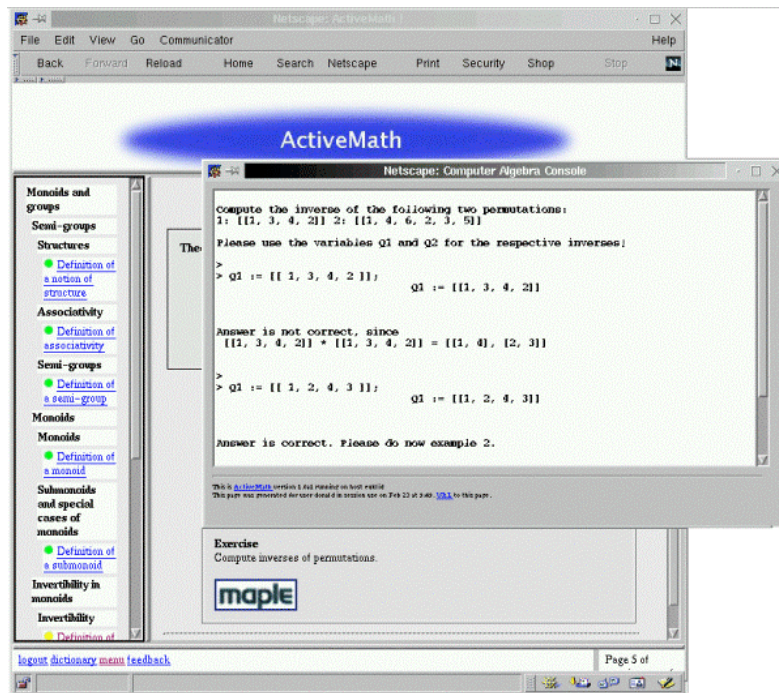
Netscape: ActiveMath

File Edit View Go Communicator Help

Back Forward Reload Home Search Netscape Print Security Shop Stop

ActiveMath

Monoids and groups

Semi-groups

Structures

Definition of a notion of structure

Associativity

Definition of associativity

Semi-groups

Definition of a semi-group

Monoids

Monoids

Definition of a monoid

Submonoids and special cases of monoids

Definition of a submonoid

Invertibility in monoids

Invertibility

Definition of

The

Netscape: Computer Algebra Console

Compute the inverse of the following two permutations:
1: [[1, 3, 4, 2]] 2: [[1, 4, 6, 2, 3, 5]]

Please use the variables Q1 and Q2 for the respective inverses!

>
> Q1 := [[ 1, 3, 4, 2 ]];
Q1 := [[1, 3, 4, 2]]

Answer is not correct, since
[[1, 3, 4, 2]] * [[1, 3, 4, 2]] = [[1, 4], [2, 3]]

>
> Q1 := [[ 1, 2, 4, 3 ]];
Q1 := [[1, 2, 4, 3]]

Answer is correct. Please do now example 2.

This is ActiveMath version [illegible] running on host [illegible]
This page was generated for user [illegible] in session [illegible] on Feb 23 at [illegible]. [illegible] to this page.

Exercise
Compute inverses of permutations.

maple

logout dictionary menu feedback

Page 5 of